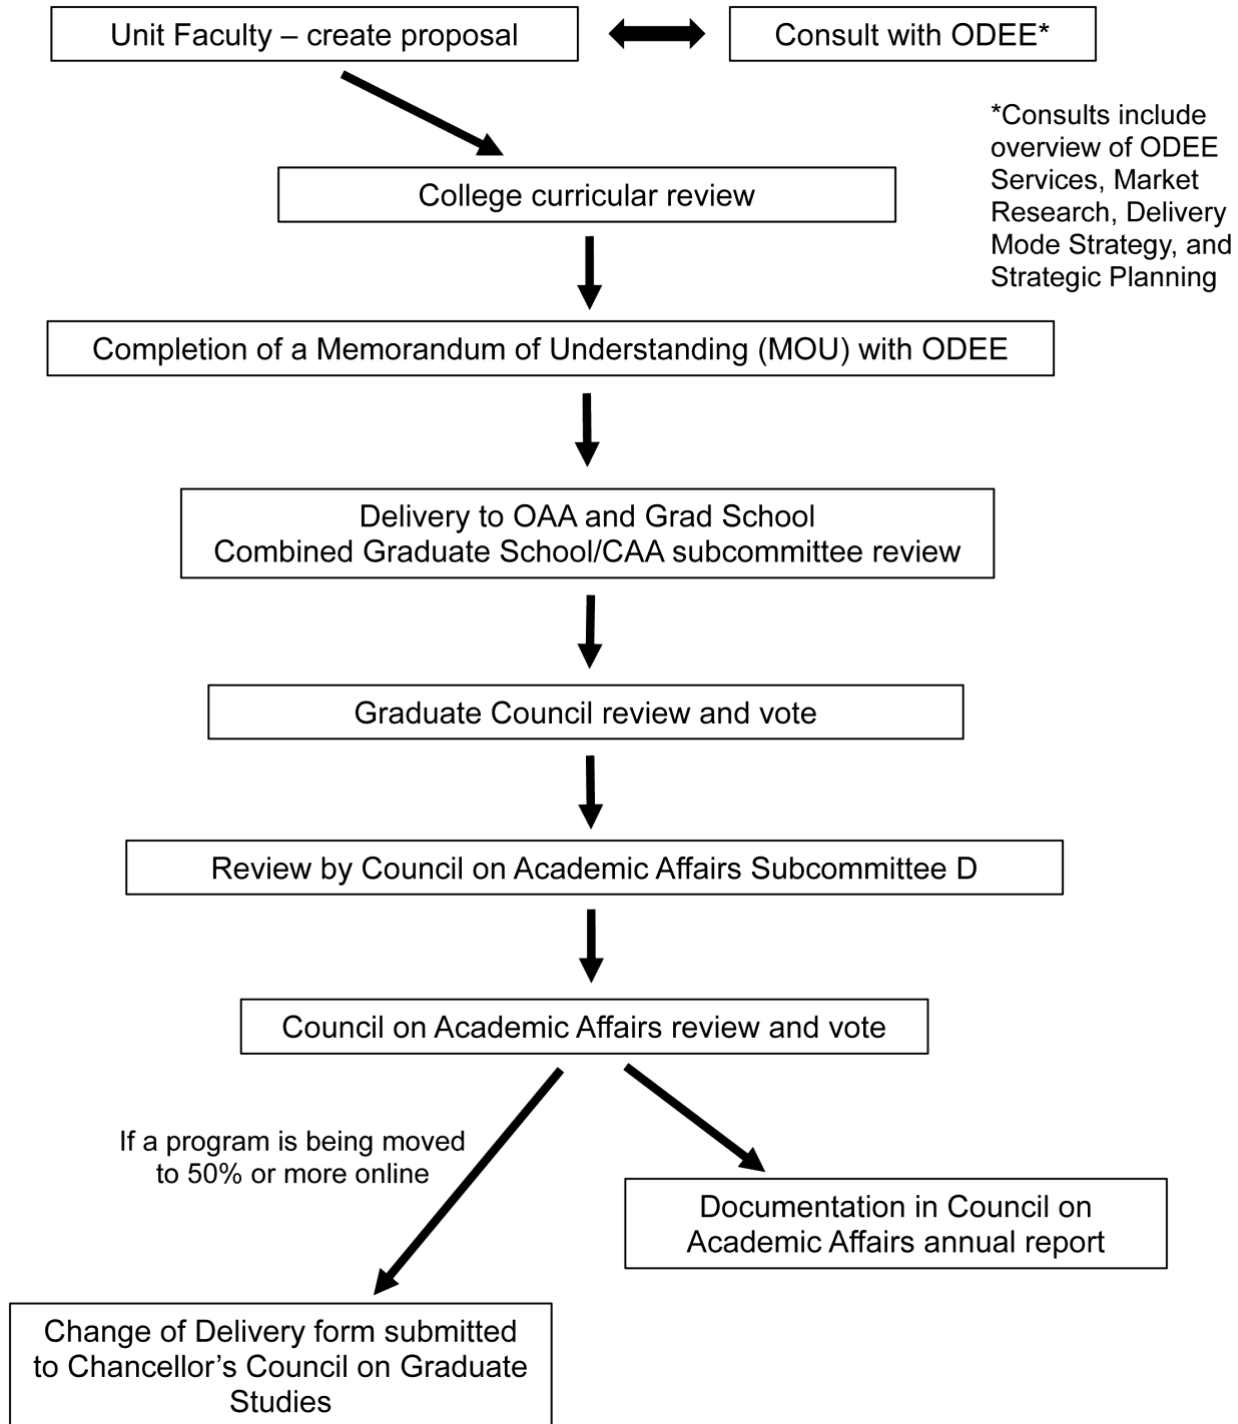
Unit Faculty – create proposal

Consult with ODEE*

*Consults include overview of ODEE Services, Market Research, Delivery Mode Strategy, and Strategic Planning

College curricular review

Completion of a Memorandum of Understanding (MOU) with ODEE

Delivery to OAA and Grad School
Combined Graduate School/CAA subcommittee review

Graduate Council review and vote

Review by Council on Academic Affairs Subcommittee D

Council on Academic Affairs review and vote

If a program is being moved to 50% or more online

Documentation in Council on Academic Affairs annual report

Change of Delivery form submitted to Chancellor's Council on Graduate Studies